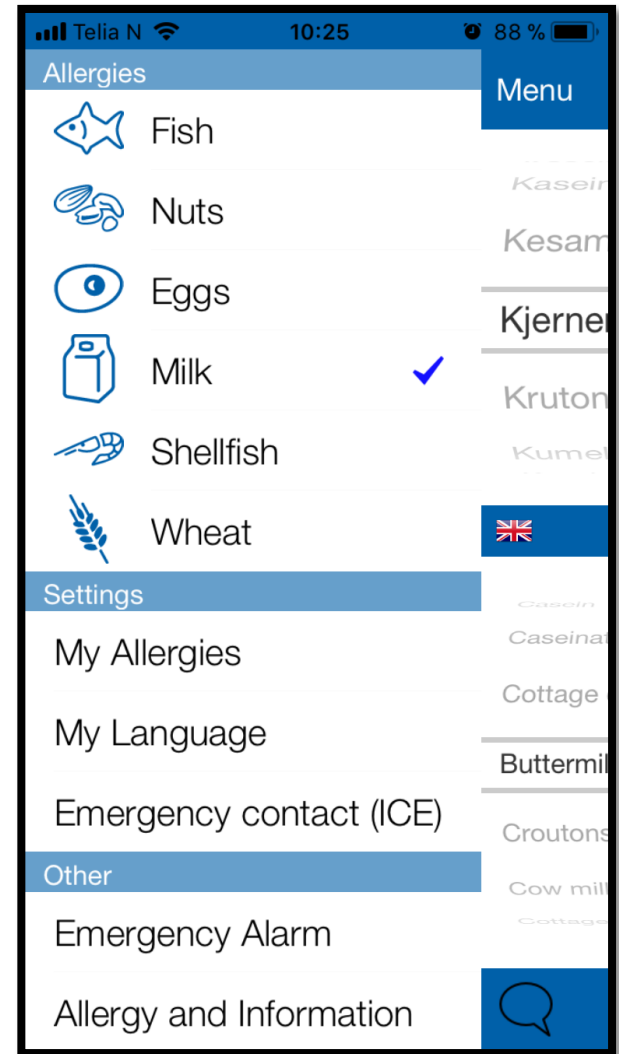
Telia N 10:25 88 %

Allergies

Fish

Nuts

Eggs

Milk ✓

Shellfish

Wheat

Settings

My Allergies

My Language

Emergency contact (ICE)

Other

Emergency Alarm

Allergy and Information

Menu

Kasein

Kesam

Kjerne

Kruton

Kumel

Casein

Caseinat

Cottage

Buttermil

Croutons

Cow mil

Cottage